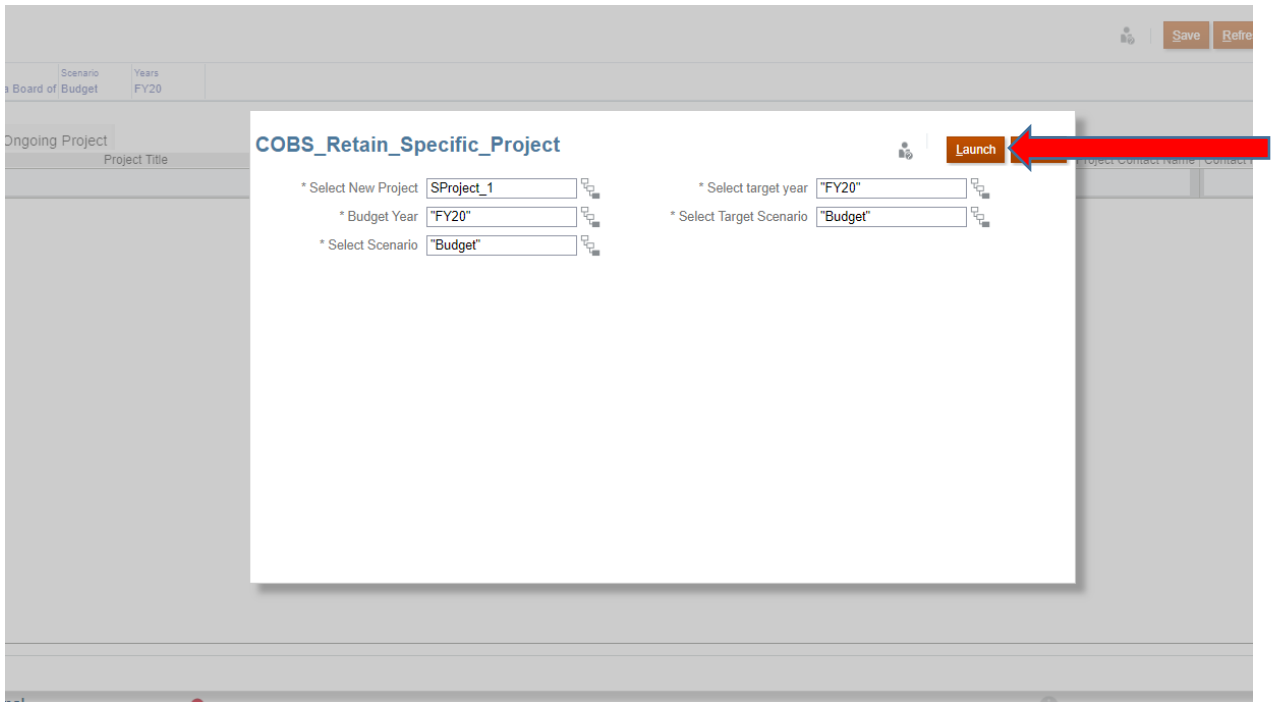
Save Refre

Scenario Years
a Board of Budget FY20

Ongoing Project
Project Title

COBS_Retain_Specific_Project

Launch

Project Contact Name Contact

* Select New Project SProject_1
* Budget Year "FY20"
* Select Scenario "Budget"

* Select target year "FY20"
* Select Target Scenario "Budget"